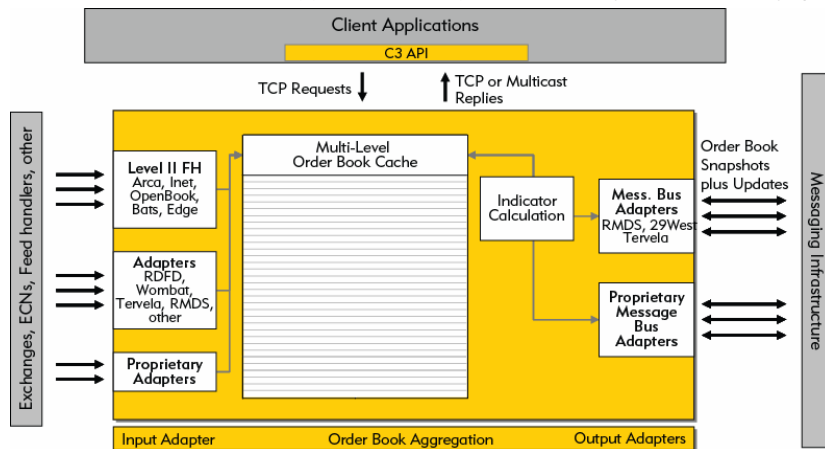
Client Applications

C3 API

TCP Requests

TCP or Multicast Replies

Exchanges, ECNs, Feed handlers, other

Level II FH
Arca, Inet, OpenBook, Bats, Edge

Adapters
RDFD, Wombat, Tervela, RMDS, other

Proprietary Adapters

Multi-Level Order Book Cache

Indicator Calculation

Mess. Bus Adapters
RMDS, 29West Tervela

Proprietary Message Bus Adapters

Order Book Snapshots plus Updates

Messaging Infrastructure

Input Adapter

Order Book Aggregation

Output Adapters